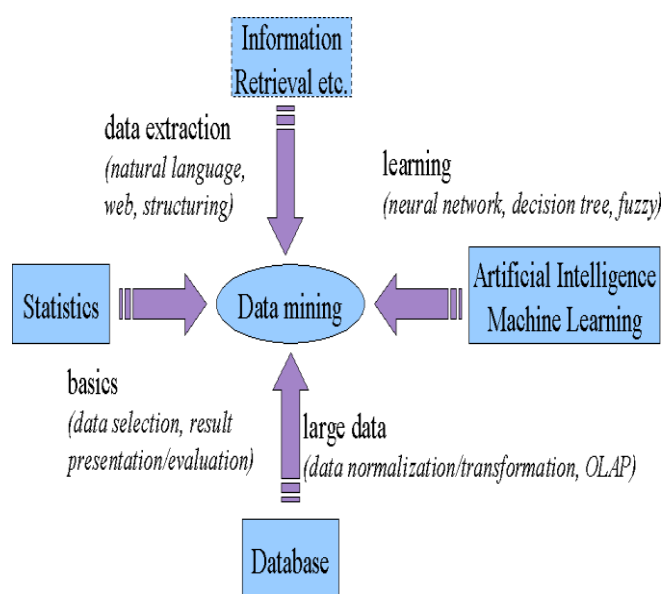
Information Retrieval etc.

data extraction
(natural language, web, structuring)

learning
(neural network, decision tree, fuzzy)

Statistics

Data mining

Artificial Intelligence
Machine Learning

basics
(data selection, result presentation/evaluation)

large data
(data normalization/transformation, OLAP)

Database